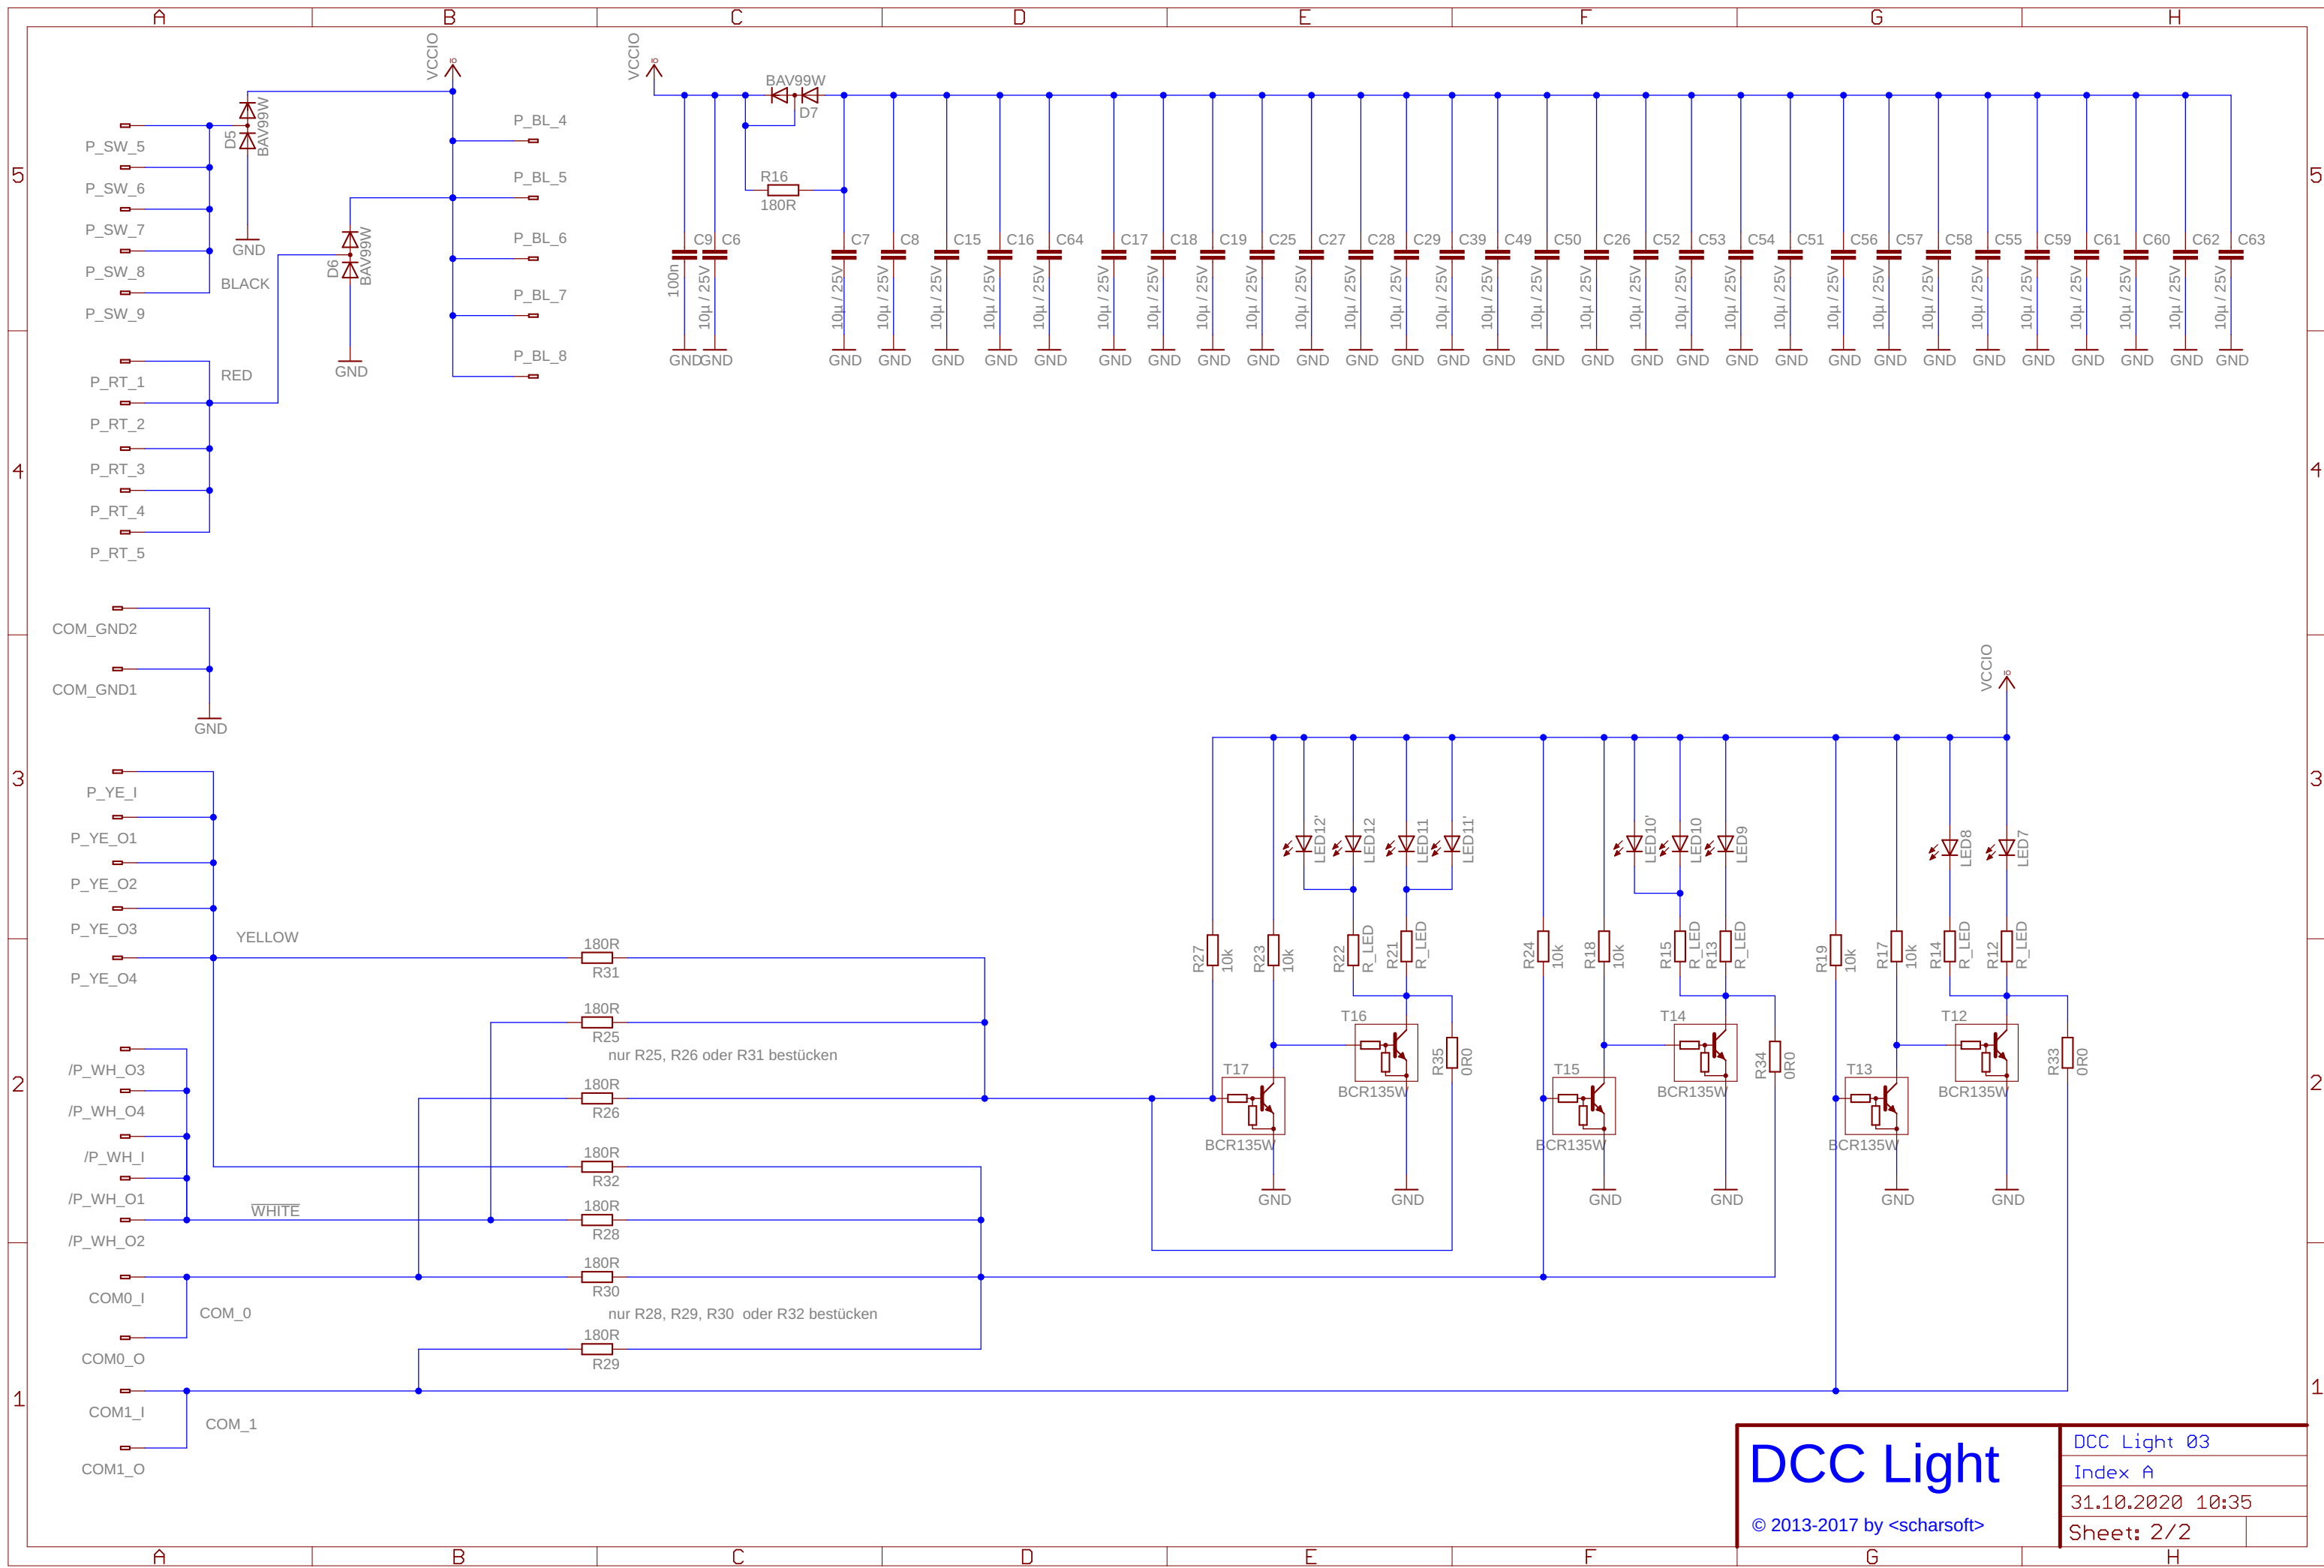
A B C D E F G H

VCCIO
VCCIO
BAV99W
D7
D5 BAV99W
P_SW_5
P_SW_6
P_SW_7
P_SW_8
P_SW_9
GND
BLACK
D6 BAV99W
GND
P_BL_4
P_BL_5
P_BL_6
P_BL_7
P_BL_8
R16
180R
C9 C6 C7 C8 C15 C16 C64 C17 C18 C19 C25 C27 C28 C29 C39 C49 C50 C26 C52 C53 C54 C51 C56 C57 C58 C55 C59 C61 C60 C62 C63
100n
10µ / 25V
GND GND GND GND GND GND GND GND GND GND GND GND GND GND GND GND GND GND GND GND GND GND GND GND GND GND GND GND GND GND GND GND

RED
P_RT_1
P_RT_2
P_RT_3
P_RT_4
P_RT_5

COM_GND2
COM_GND1
GND

VCCIO

P_YE_I
P_YE_O1
P_YE_O2
P_YE_O3
P_YE_O4
YELLOW
180R R31
180R R25
nur R25, R26 oder R31 bestücken
180R R26
180R R32
180R R28
180R R30
nur R28, R29, R30 oder R32 bestücken
180R R29

LED12' LED12 LED11 LED11' LED10' LED10 LED9 LED8 LED7
R27 10k R23 10k R22 R_LED R21 R_LED R24 10k R18 10k R15 R_LED R13 R_LED R19 10k R17 10k R14 R_LED R12 R_LED
T16 T14 T12
R35 0R0 R34 0R0 R33 0R0
T17 T15 T13
BCR135W BCR135W BCR135W BCR135W BCR135W BCR135W
GND GND GND GND GND GND

/P_WH_O3
/P_WH_O4
/P_WH_I
/P_WH_O1
WHITE
/P_WH_O2
COM0_I
COM_0
COM0_O
COM1_I
COM_1
COM1_O

5 4 3 2 1

DCC Light
© 2013-2017 by <scharsoft>
DCC Light 03
Index A
31.10.2020 10:35
Sheet: 2/2